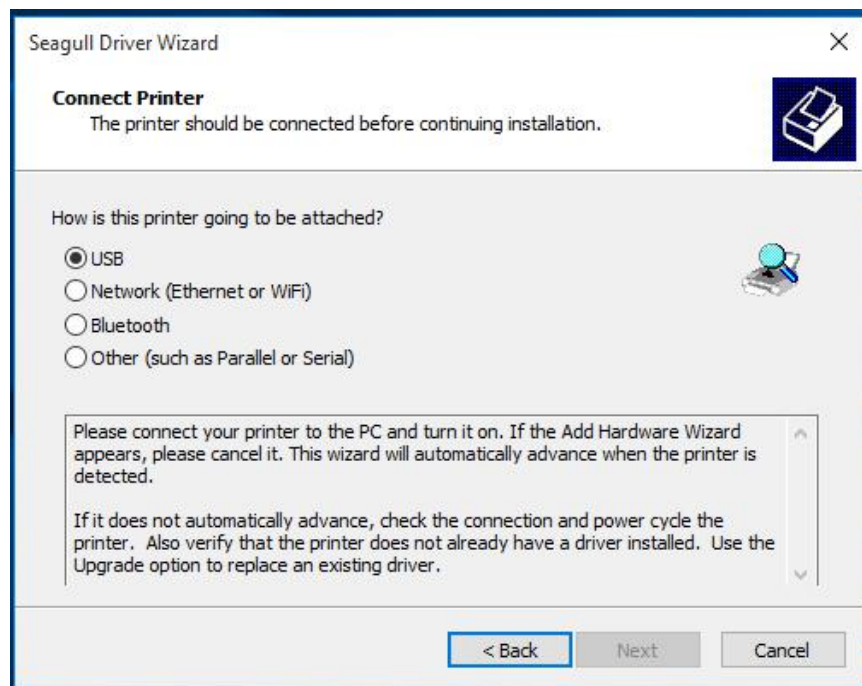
Seagull Driver Wizard

×

Connect Printer
The printer should be connected before continuing installation.

How is this printer going to be attached?

USB
Network (Ethernet or WiFi)
Bluetooth
Other (such as Parallel or Serial)

Please connect your printer to the PC and turn it on. If the Add Hardware Wizard appears, please cancel it. This wizard will automatically advance when the printer is detected.

If it does not automatically advance, check the connection and power cycle the printer. Also verify that the printer does not already have a driver installed. Use the Upgrade option to replace an existing driver.

< Back
Next
Cancel